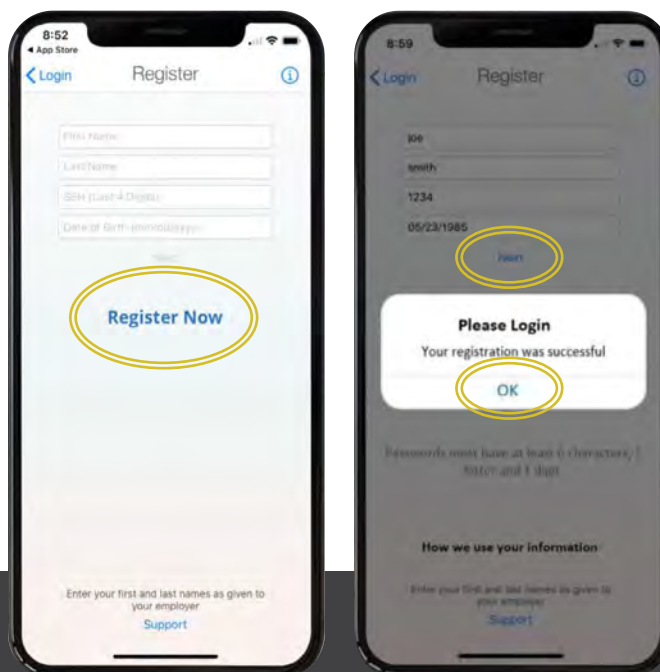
8:52
◂ App Store
< Login
Register
ⓘ
First Name
Last Name
SSN (Last 4 Digits)
Date of Birth (mm/dd/yyyy)
Next
Register Now
Enter your first and last names as given to your employer
Support

8:59
< Login
Register
ⓘ
joe
smith
1234
05/23/1985
Next
Please Login
Your registration was successful
OK
Passwords must have at least 6 characters, 1 letter and 1 digit
How we use your information
Enter your first and last names as given to your employer
Support